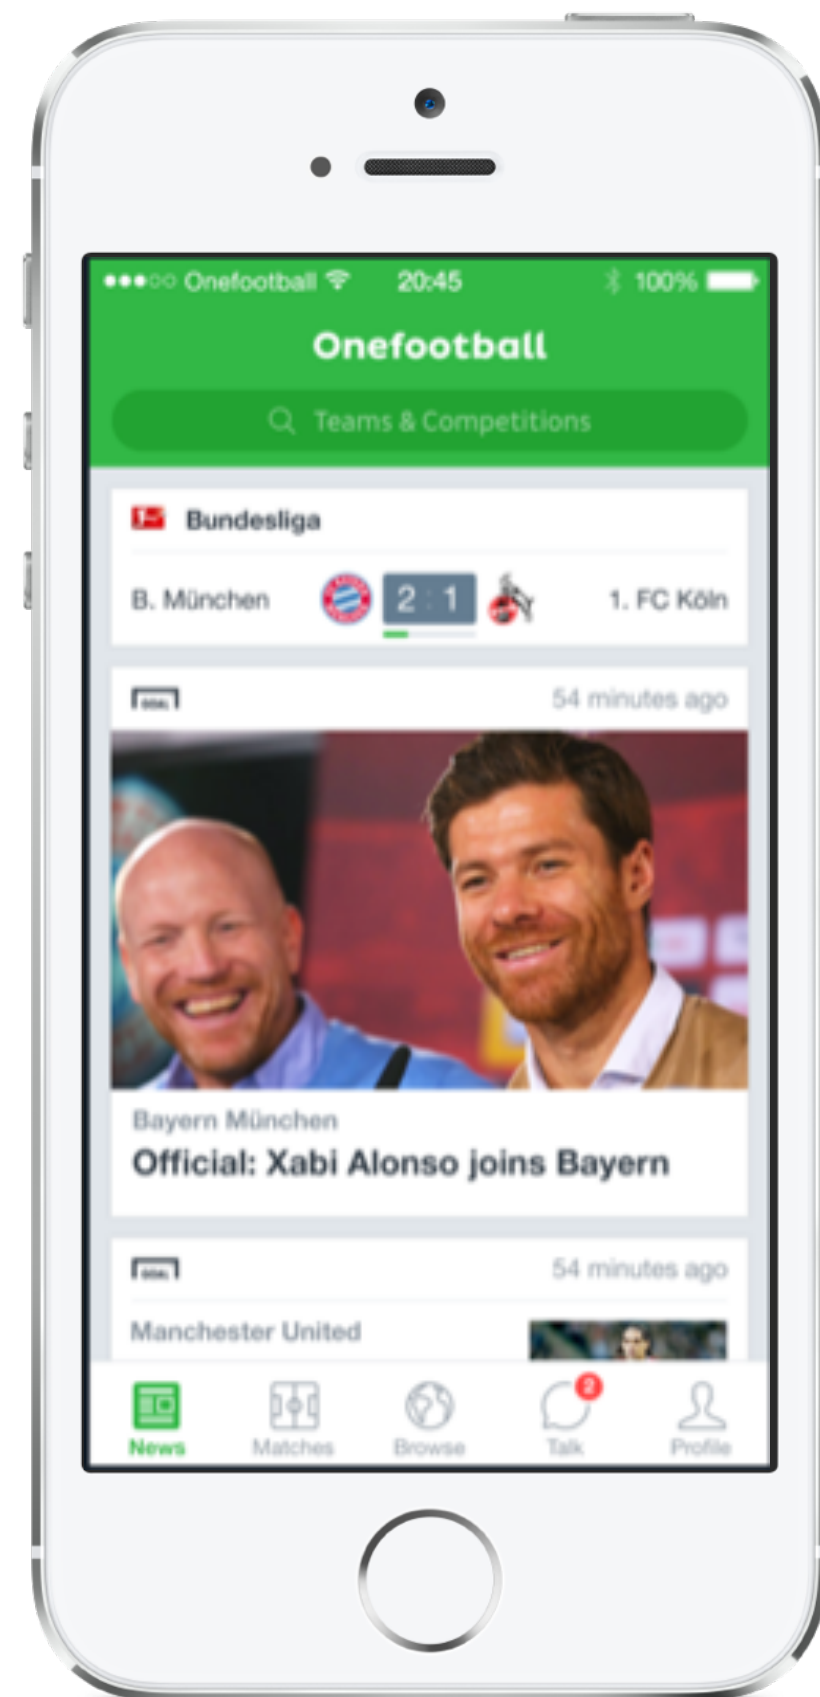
●●●○○ Onefootball 20:45 100%

Onefootball

Teams & Competitions

Bundesliga

B. München 2 : 1 1. FC Köln

GOAL 54 minutes ago

Bayern München

Official: Xabi Alonso joins Bayern

GOAL 54 minutes ago

Manchester United

News Matches Browse 2 Talk Profile